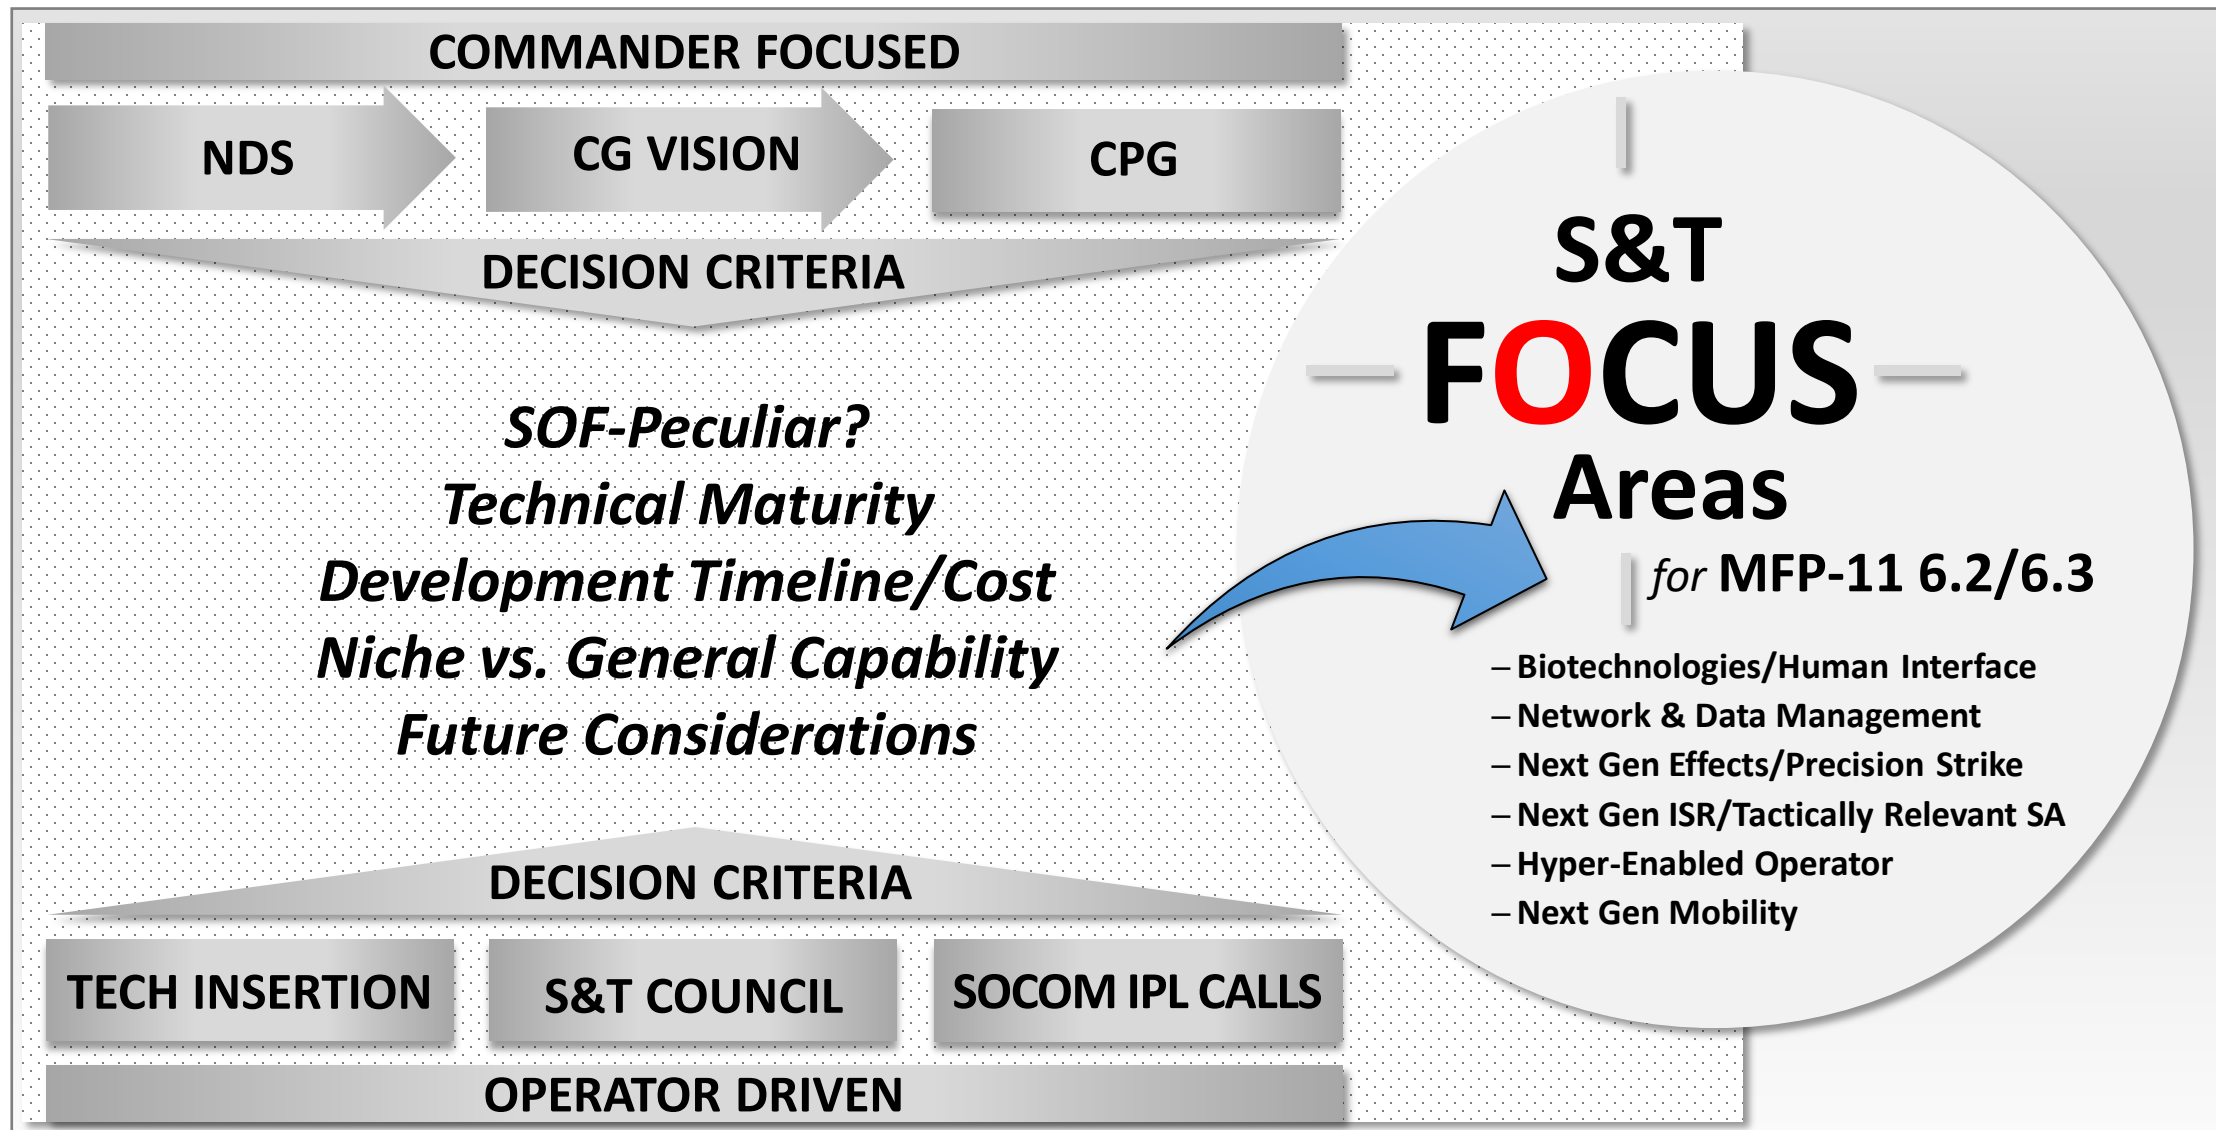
COMMANDER FOCUSED

NDS

CG VISION

CPG

DECISION CRITERIA

SOF-Peculiar?
Technical Maturity
Development Timeline/Cost
Niche vs. General Capability
Future Considerations

DECISION CRITERIA

TECH INSERTION

S&T COUNCIL

SOCOM IPL CALLS

OPERATOR DRIVEN

S&T
FOCUS
Areas
for MFP-11 6.2/6.3

– Biotechnologies/Human Interface
– Network & Data Management
– Next Gen Effects/Precision Strike
– Next Gen ISR/Tactically Relevant SA
– Hyper-Enabled Operator
– Next Gen Mobility